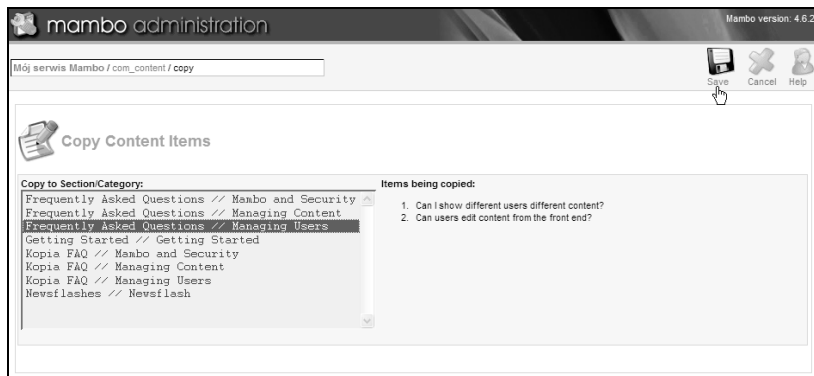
mambo administration

Mambo version: 4.6.2

Mój serwis Mambo / com_content / copy

Save Cancel Help

Copy Content Items

Copy to Section/Category:

Frequently Asked Questions // Mambo and Security
Frequently Asked Questions // Managing Content
Frequently Asked Questions // Managing Users
Getting Started // Getting Started
Kopia FAQ // Mambo and Security
Kopia FAQ // Managing Content
Kopia FAQ // Managing Users
Newsflashes // Newsflash

Items being copied:

1. Can I show different users different content?
2. Can users edit content from the front end?